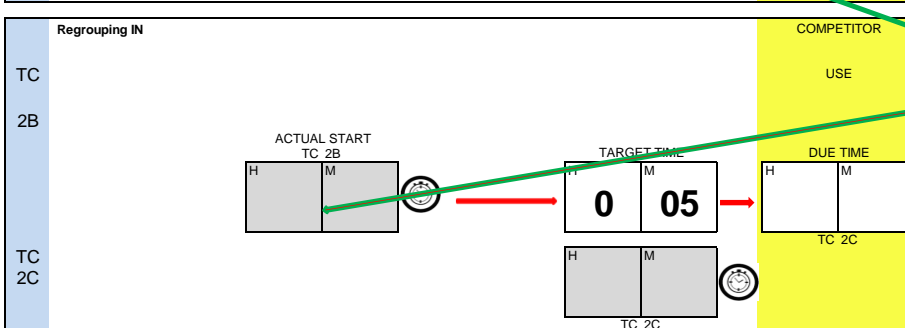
Regrouping IN

TC

2B

TC
2C

ACTUAL START
TC 2B

| H | M |
|---|---|
| | |

TARGET TIME

| H | M |
|---|---|
| 0 | 05 |

| H | M |
|---|---|
| | |

TC 2C

COMPETITOR

USE

DUE TIME

| H | M |
|---|---|
| | |

TC 2C